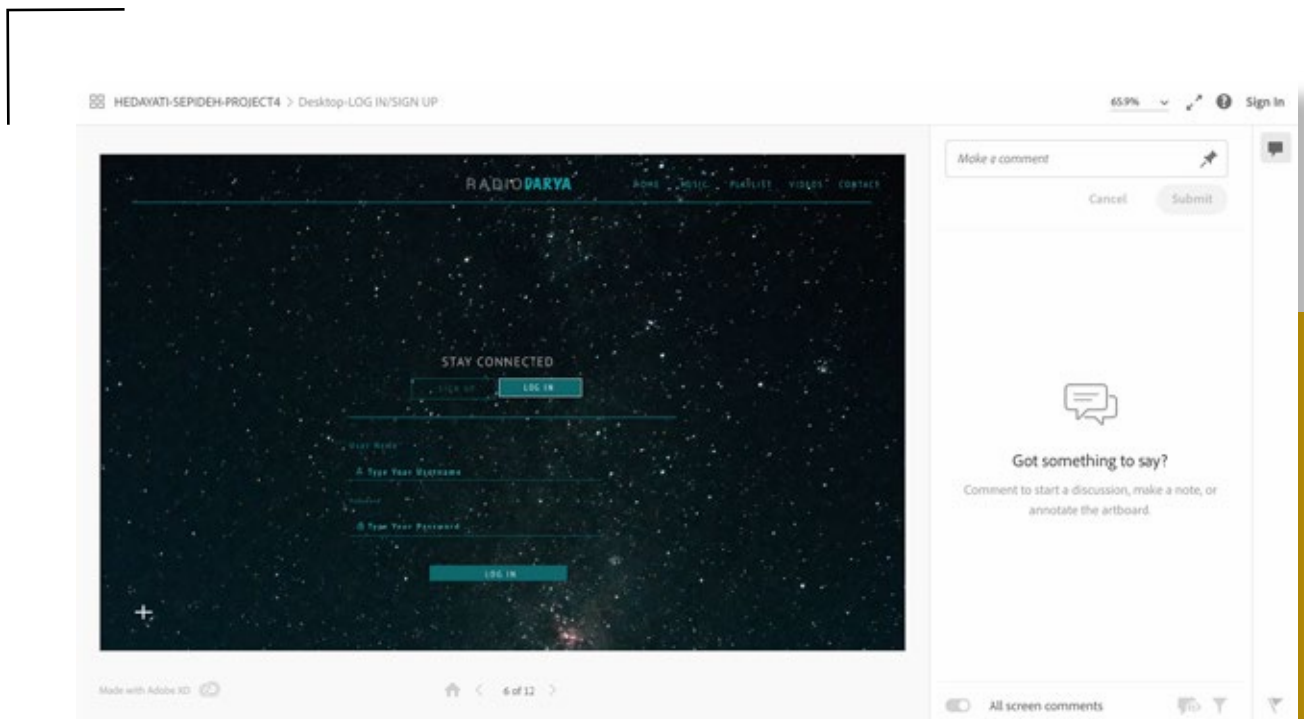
HEDAYATI-SEPIDEH-PROJECT4 > Desktop-LOG IN/SIGN UP

65.9% Sign In

RADIODARYA HOME MUSIC PLAYLIST VIDEOS CONTACT

STAY CONNECTED

SIGN UP LOG IN

User Name

Type Your Username

Password

Type Your Password

LOG IN

Make a comment

Cancel Submit

Got something to say?

Comment to start a discussion, make a note, or annotate the artboard.

Made with Adobe XD

6 of 12

All screen comments